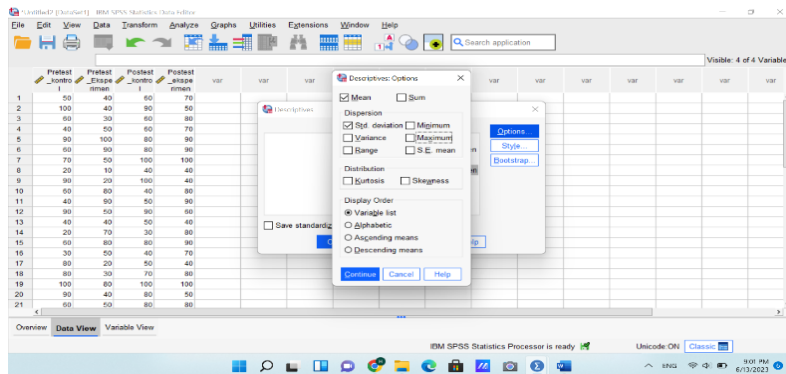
*Untitled2 [DataSet1] - IBM SPSS Statistics Data Editor

File Edit View Data Transform Analyze Graphs Utilities Extensions Window Help

Search application

Visible: 4 of 4 Variables

| | Pretest_kontrol | Pretest_Eksperimen | Postest_kontrol | Postest_Eksperimen | var | var | var |
|---|---|---|---|---|---|---|---|
| 1 | 50 | 40 | 60 | 70 | | | |
| 2 | 100 | 40 | 90 | 50 | | | |
| 3 | 60 | 30 | 60 | 80 | | | |
| 4 | 40 | 50 | 60 | 70 | | | |
| 5 | 90 | 100 | 80 | 90 | | | |
| 6 | 60 | 90 | 80 | 90 | | | |
| 7 | 70 | 50 | 100 | 100 | | | |
| 8 | 20 | 10 | 40 | 40 | | | |
| 9 | 90 | 20 | 100 | 40 | | | |
| 10 | 60 | 80 | 40 | 80 | | | |
| 11 | 40 | 90 | 50 | 90 | | | |
| 12 | 90 | 50 | 90 | 60 | | | |
| 13 | 40 | 40 | 50 | 40 | | | |
| 14 | 20 | 70 | 30 | 80 | | | |
| 15 | 60 | 80 | 80 | 90 | | | |
| 16 | 30 | 50 | 40 | 70 | | | |
| 17 | 80 | 20 | 50 | 40 | | | |
| 18 | 80 | 30 | 70 | 80 | | | |
| 19 | 100 | 80 | 100 | 100 | | | |
| 20 | 90 | 40 | 80 | 50 | | | |
| 21 | 60 | 50 | 80 | 80 | | | |

Descriptives

Save standardiz

Options...
Style...
Bootstrap...

lp

Descriptives: Options

Mean
Sum

Dispersion
Std. deviation
Minimum
Variance
Maximum
Range
S.E. mean

Distribution
Kurtosis
Skewness

Display Order
Variable list
Alphabetic
Ascending means
Descending means

Continue Cancel Help

Overview Data View Variable View

IBM SPSS Statistics Processor is ready

Unicode:ON Classic

ENG 9:01 PM 6/13/2023